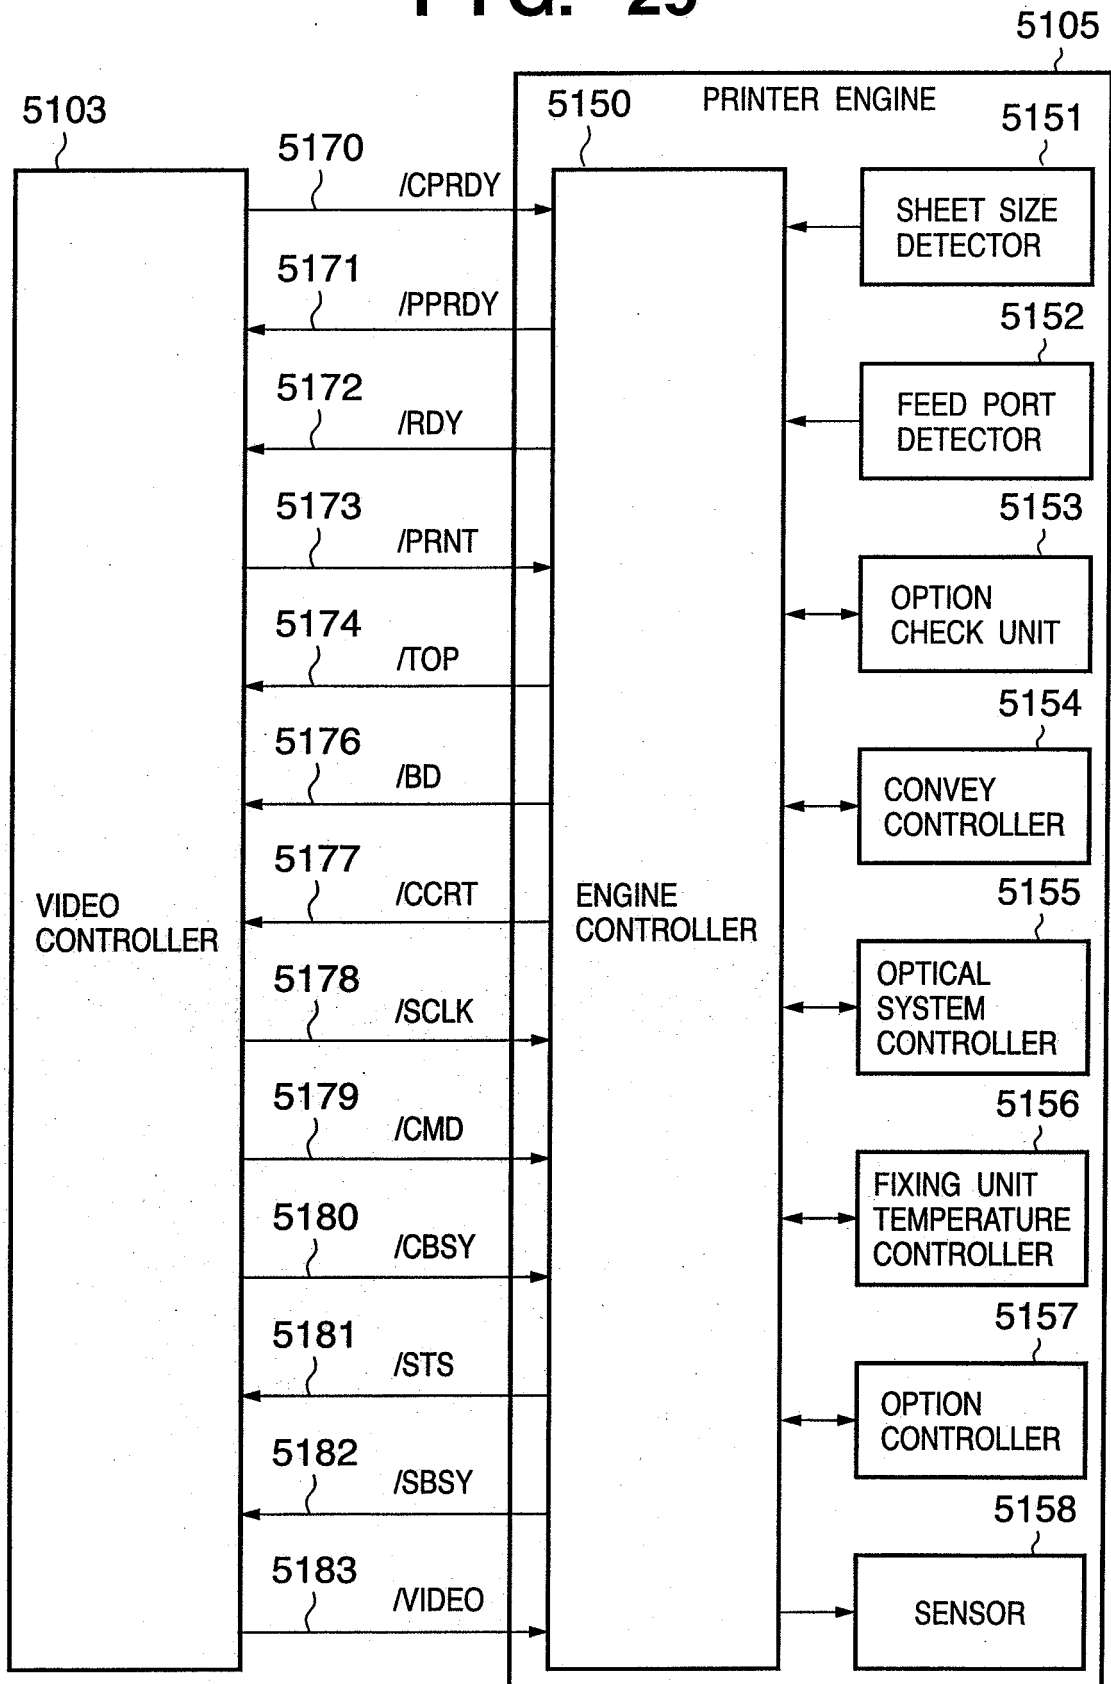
5105

5103

PRINTER ENGINE

5150

5151

SHEET SIZE DETECTOR

5152

FEED PORT DETECTOR

5153

OPTION CHECK UNIT

5154

CONVEY CONTROLLER

5155

OPTICAL SYSTEM CONTROLLER

5156

FIXING UNIT TEMPERATURE CONTROLLER

5157

OPTION CONTROLLER

5158

SENSOR

VIDEO CONTROLLER

ENGINE CONTROLLER

5170 /CPRDY

5171 /PPRDY

5172 /RDY

5173 /PRNT

5174 /TOP

5176 /BD

5177 /CCRT

5178 /SCLK

5179 /CMD

5180 /CBSY

5181 /STS

5182 /SBSY

5183 /VIDEO